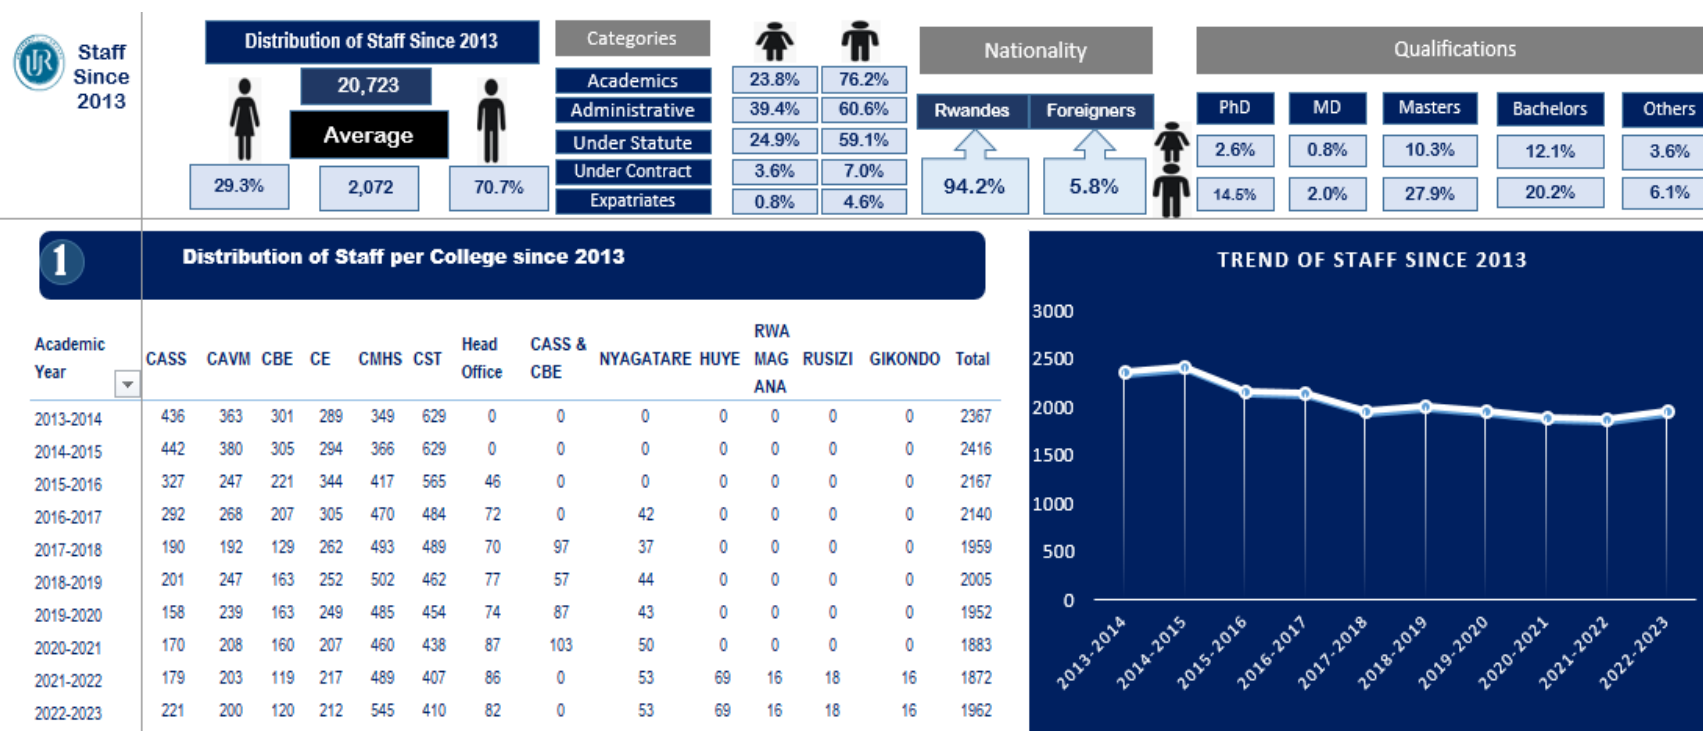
UR Staff Since 2013

Distribution of Staff Since 2013

20,723

Average

29.3%

2,072

70.7%

| Categories | | |
|---|---|---|
| Academics | 23.8% | 76.2% |
| Administrative | 39.4% | 60.6% |
| Under Statute | 24.9% | 59.1% |
| Under Contract | 3.6% | 7.0% |
| Expatriates | 0.8% | 4.6% |

Nationality

| Rwandes | Foreigners |
|---|---|
| 94.2% | 5.8% |

Qualifications

| PhD | MD | Masters | Bachelors | Others |
|---|---|---|---|---|
| 2.6% | 0.8% | 10.3% | 12.1% | 3.6% |
| 14.5% | 2.0% | 27.9% | 20.2% | 6.1% |

1 Distribution of Staff per College since 2013

| Academic Year | CASS | CAVM | CBE | CE | CMHS | CST | Head Office | CASS & CBE | NYAGATARE | HUYE | RWA MAG ANA | RUSIZI | GIKONDO | Total |
|---|---|---|---|---|---|---|---|---|---|---|---|---|---|---|
| 2013-2014 | 436 | 363 | 301 | 289 | 349 | 629 | 0 | 0 | 0 | 0 | 0 | 0 | 0 | 2367 |
| 2014-2015 | 442 | 380 | 305 | 294 | 366 | 629 | 0 | 0 | 0 | 0 | 0 | 0 | 0 | 2416 |
| 2015-2016 | 327 | 247 | 221 | 344 | 417 | 565 | 46 | 0 | 0 | 0 | 0 | 0 | 0 | 2167 |
| 2016-2017 | 292 | 268 | 207 | 305 | 470 | 484 | 72 | 0 | 42 | 0 | 0 | 0 | 0 | 2140 |
| 2017-2018 | 190 | 192 | 129 | 262 | 493 | 489 | 70 | 97 | 37 | 0 | 0 | 0 | 0 | 1959 |
| 2018-2019 | 201 | 247 | 163 | 252 | 502 | 462 | 77 | 57 | 44 | 0 | 0 | 0 | 0 | 2005 |
| 2019-2020 | 158 | 239 | 163 | 249 | 485 | 454 | 74 | 87 | 43 | 0 | 0 | 0 | 0 | 1952 |
| 2020-2021 | 170 | 208 | 160 | 207 | 460 | 438 | 87 | 103 | 50 | 0 | 0 | 0 | 0 | 1883 |
| 2021-2022 | 179 | 203 | 119 | 217 | 489 | 407 | 86 | 0 | 53 | 69 | 16 | 18 | 16 | 1872 |
| 2022-2023 | 221 | 200 | 120 | 212 | 545 | 410 | 82 | 0 | 53 | 69 | 16 | 18 | 16 | 1962 |

TREND OF STAFF SINCE 2013

3000
2500
2000
1500
1000
500
0

2013-2014 2014-2015 2015-2016 2016-2017 2017-2018 2018-2019 2019-2020 2020-2021 2021-2022 2022-2023